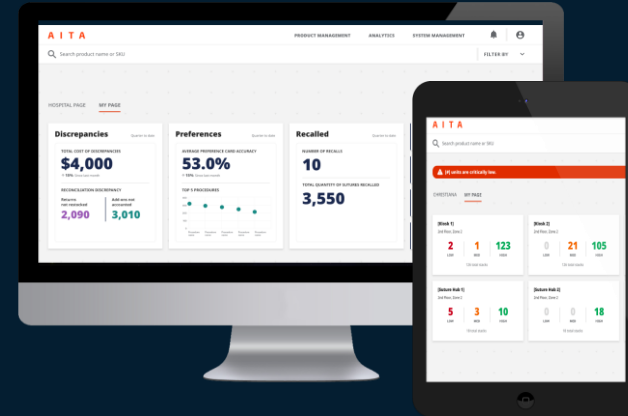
AITA

PRODUCT MANAGEMENT ANALYTICS SYSTEM MANAGEMENT

Search product name or SKU

FILTER BY

HOSPITAL PAGE MY PAGE

Discrepancies Quarter to date

TOTAL COST OF DISCREPANCIES

$4,000

RECONCILIATION DISCREPANCY

Returns not restocked

2,090

Add-ons not accounted

3,010

Preferences Quarter to date

AVERAGE PREFERENCE CARD ACCURACY

53.0%

TOP 5 PROCEDURES

Recalled Quarter to date

NUMBER OF RECALLS

10

TOTAL QUANTITY OF SUTURES RECALLED

3,550

AITA

Search product or SKU

[#] units are critically low

CHRISTIANA MY PAGE

[Kiosk 1]

2 1 123

[Kiosk 2]

0 21 105

[Suture Hub 1]

1 3 10

[Suture Hub 2]

0 0 18